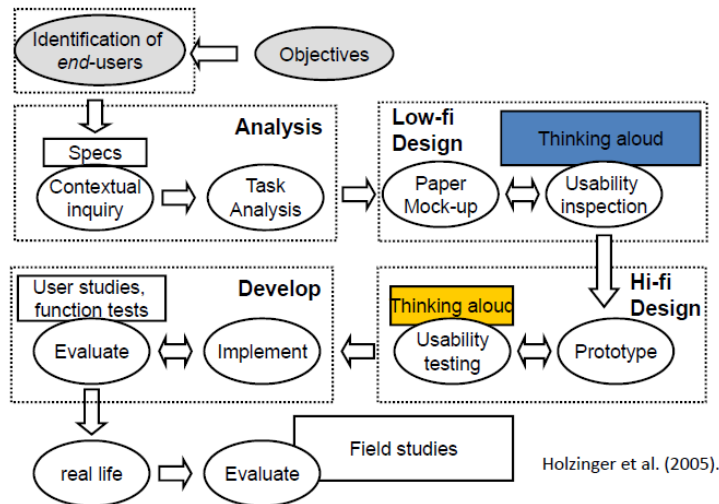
Identification of *end*-users

Objectives

Analysis

Specs

Contextual inquiry

Task Analysis

Low-fi Design

Thinking aloud

Paper Mock-up

Usability inspection

Develop

User studies, function tests

Evaluate

Implement

Hi-fi Design

Thinking aloud

Usability testing

Prototype

real life

Evaluate

Field studies

Holzinger et al. (2005).